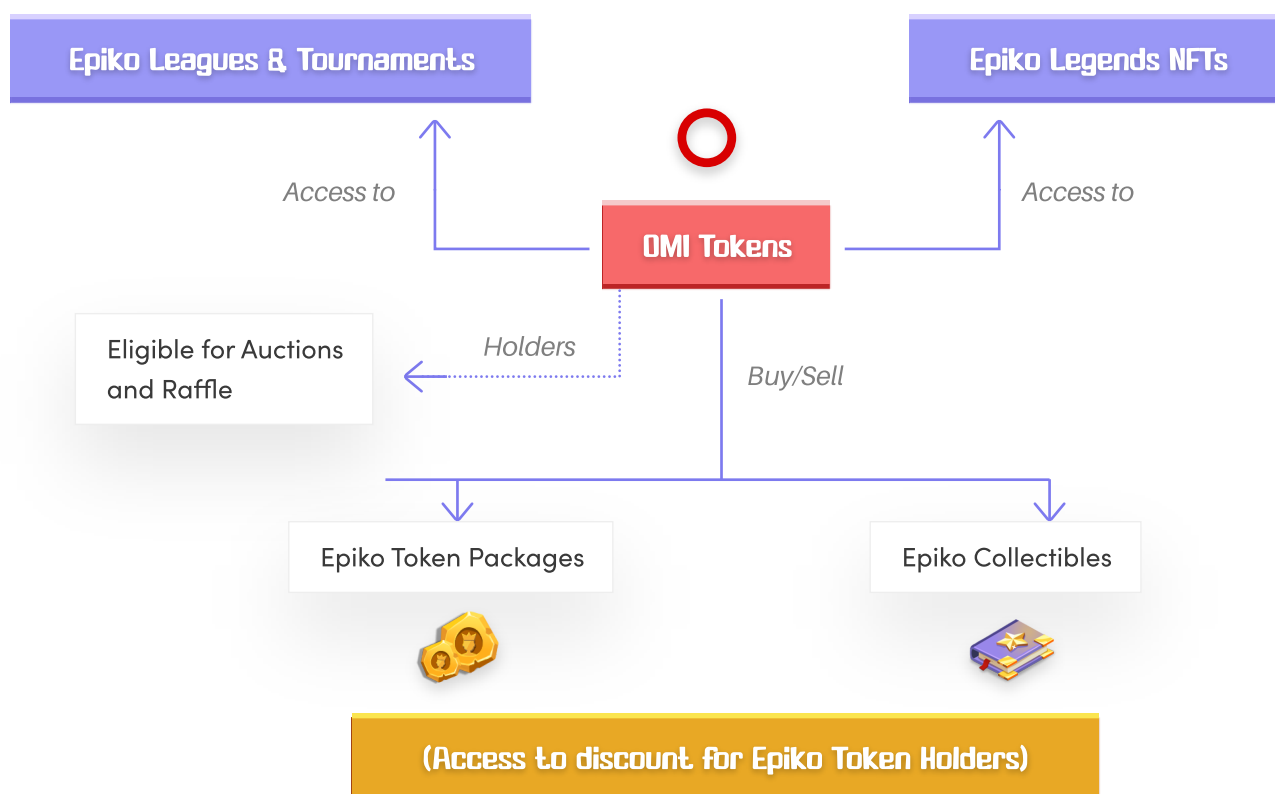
Epiko Leagues & Tournaments

Epiko Legends NFTs

Access to

OMI Tokens

Access to

Eligible for Auctions and Raffle

Holders

Buy/Sell

Epiko Token Packages

Epiko Collectibles

(Access to discount for Epiko Token Holders)